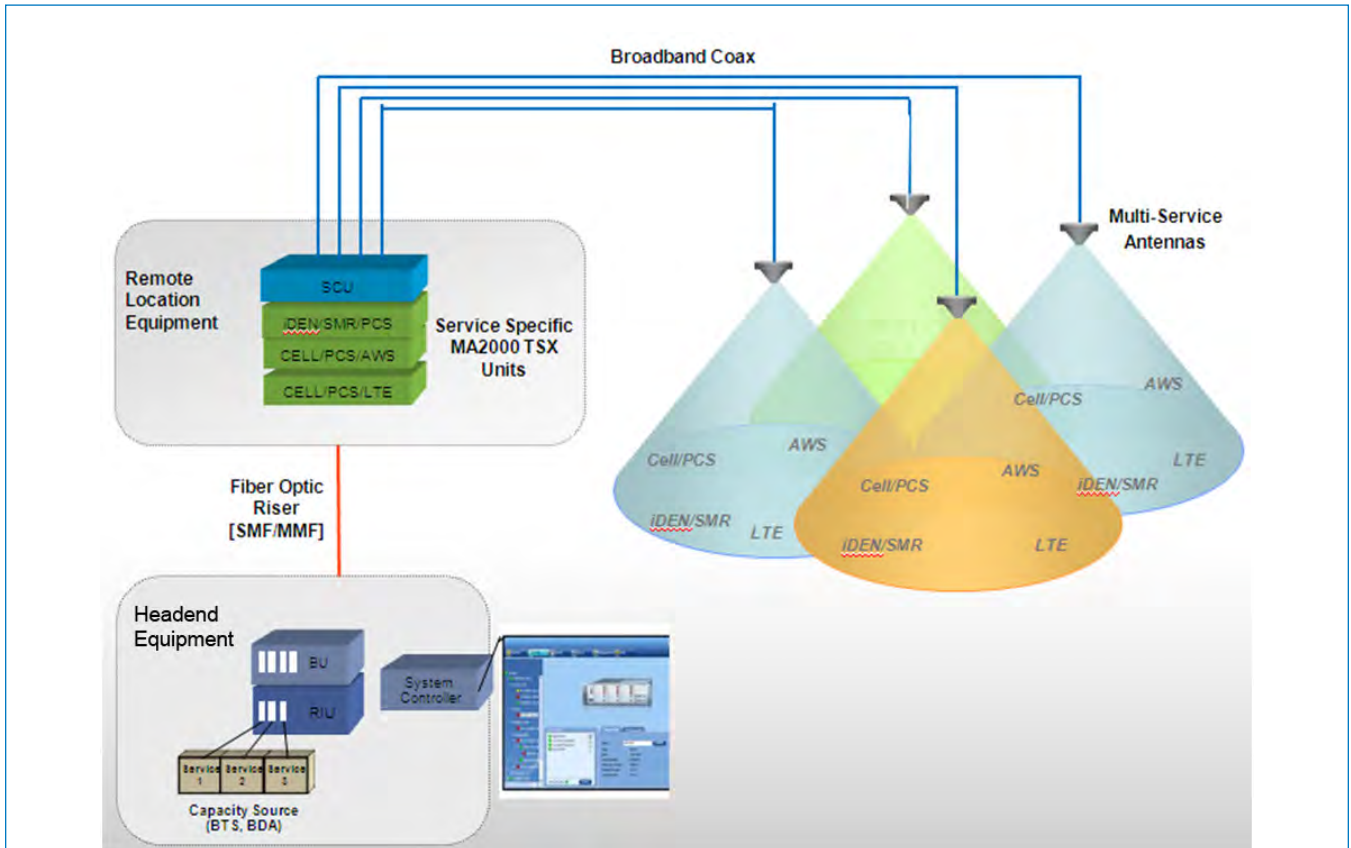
Broadband Coax

Multi-Service Antennas

Remote Location Equipment

SCU

iDEN/SMR/PCS

CELL/PCS/AWS

CELL/PCS/LTE

Service Specific MA2000 TSX Units

Cell/PCS

AWS

iDEN/SMR

LTE

Cell/PCS

AWS

iDEN/SMR

LTE

Cell/PCS

AWS

iDEN/SMR

LTE

Fiber Optic Riser [SMF/MMF]

Headend Equipment

BU

RIU

System Controller

Service 1

Service 2

Service 3

Capacity Source (BTS, BDA)